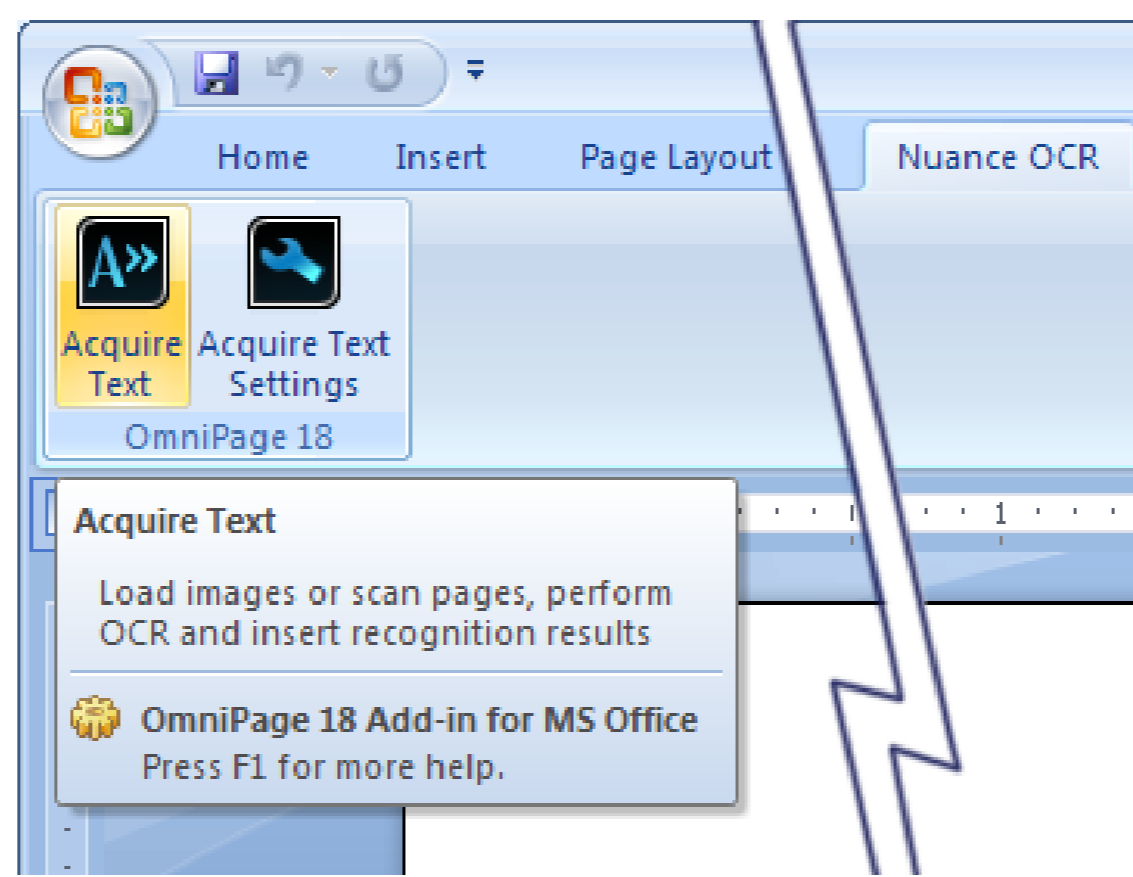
Home Insert Page Layout Nuance OCR

Acquire Text

Acquire Text Settings

OmniPage 18

Acquire Text

Load images or scan pages, perform OCR and insert recognition results

OmniPage 18 Add-in for MS Office
Press F1 for more help.

1